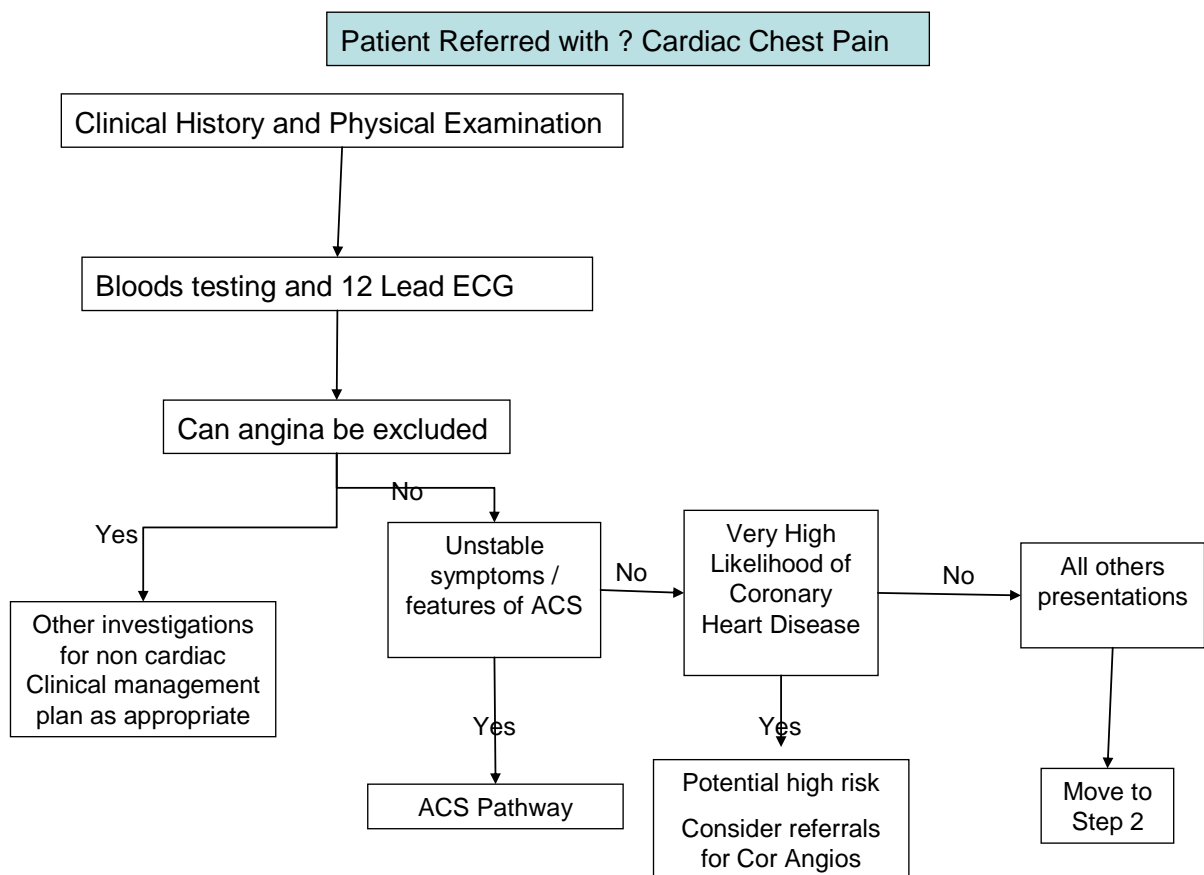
Patient Referred with ? Cardiac Chest Pain

Clinical History and Physical Examination

Bloods testing and 12 Lead ECG

Can angina be excluded

No

Yes

Other investigations for non cardiac Clinical management plan as appropriate

Unstable symptoms / features of ACS

No

Very High Likelihood of Coronary Heart Disease

No

All others presentations

Yes

ACS Pathway

Yes

Potential high risk

Consider referrals for Cor Angios

Move to Step 2